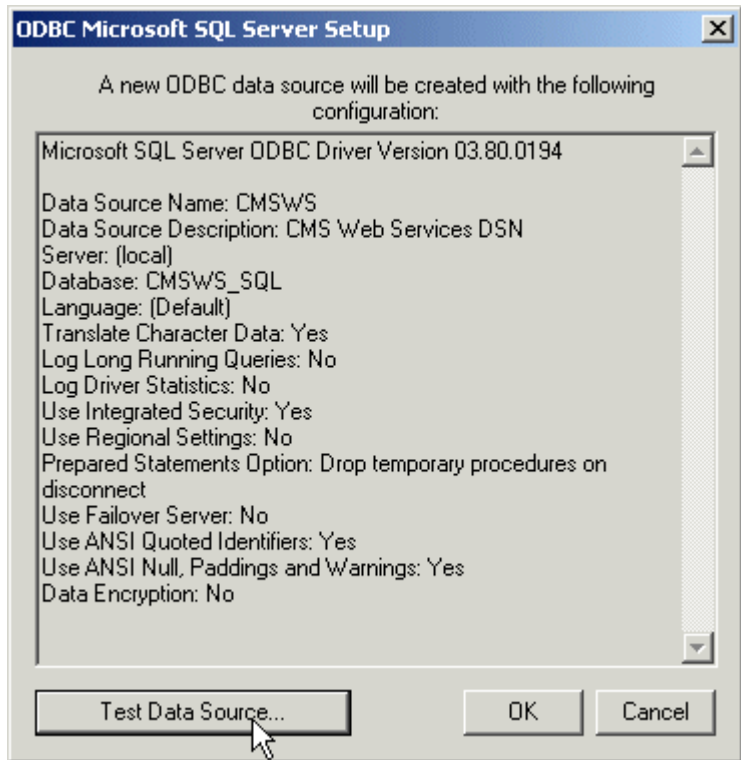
ODBC Microsoft SQL Server Setup

A new ODBC data source will be created with the following configuration:

Microsoft SQL Server ODBC Driver Version 03.80.0194

Data Source Name: CMSWS
Data Source Description: CMS Web Services DSN
Server: (local)
Database: CMSWS_SQL
Language: (Default)
Translate Character Data: Yes
Log Long Running Queries: No
Log Driver Statistics: No
Use Integrated Security: Yes
Use Regional Settings: No
Prepared Statements Option: Drop temporary procedures on disconnect
Use Failover Server: No
Use ANSI Quoted Identifiers: Yes
Use ANSI Null, Paddings and Warnings: Yes
Data Encryption: No

Test Data Source...

OK

Cancel